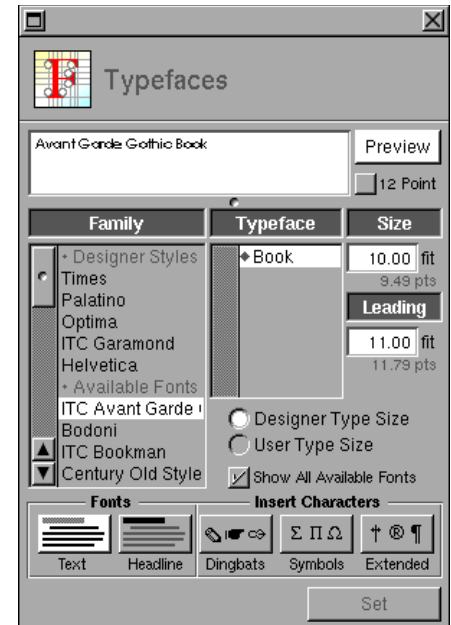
Typefaces

Avant Garde Gothic Book

Preview

12 Point

Family

Typeface

Size

• Designer Styles
Times
Palatino
Optima
ITC Garamond
Helvetica
• Available Fonts
ITC Avant Garde
Bodoni
ITC Bookman
Century Old Style

◆ Book

10.00 fit
9.49 pts

Leading

11.00 fit
11.79 pts

Designer Type Size
User Type Size
Show All Available Fonts

Fonts

Text
Headline

Insert Characters

Dingbats
$\Sigma \Pi \Omega$
Symbols
† ® ¶
Extended

Set